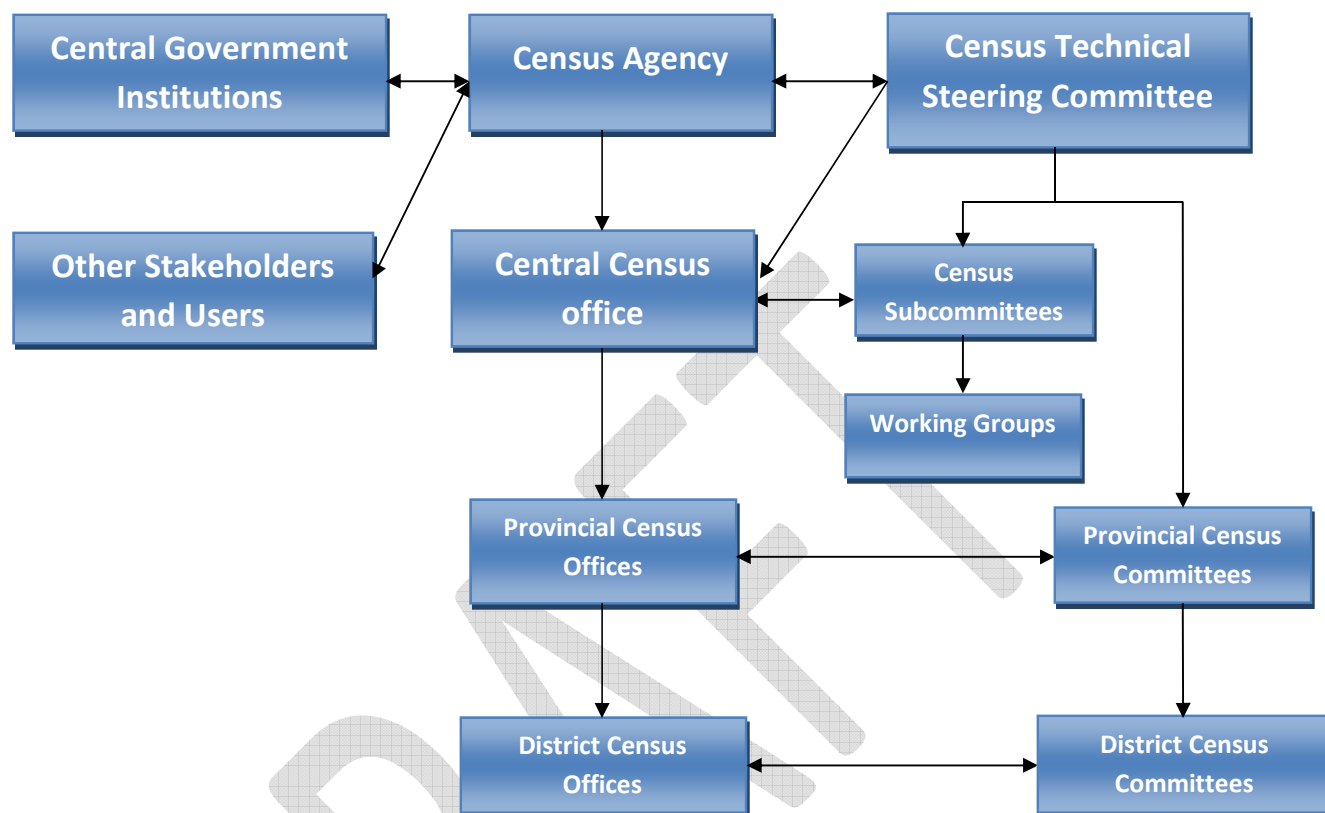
Central Government Institutions

Census Agency

Census Technical Steering Committee

Other Stakeholders and Users

Central Census office

Census Subcommittees

Working Groups

Provincial Census Offices

Provincial Census Committees

District Census Offices

District Census Committees